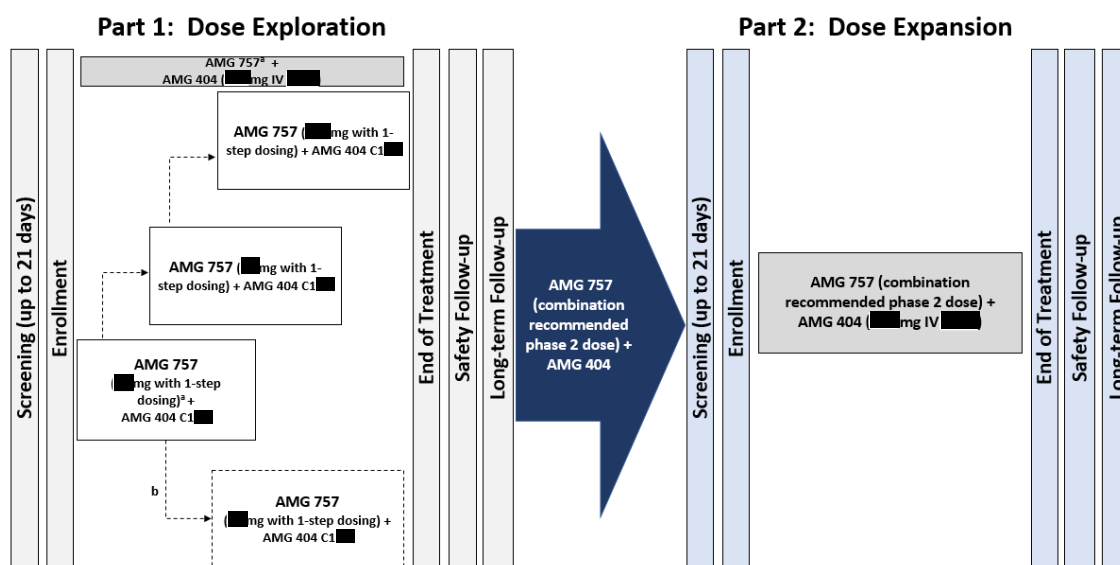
Part 1: Dose Exploration

Part 2: Dose Expansion

Screening (up to 21 days)

Enrollment

AMG 757$^{a}$ + AMG 404 ([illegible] mg IV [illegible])

AMG 757 ([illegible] mg with 1-step dosing) + AMG 404 C1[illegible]

AMG 757 ([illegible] mg with 1-step dosing) + AMG 404 C1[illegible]

AMG 757 ([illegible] mg with 1-step dosing)$^{a}$ + AMG 404 C1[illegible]

b

AMG 757 ([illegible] mg with 1-step dosing) + AMG 404 C1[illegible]

End of Treatment

Safety Follow-up

Long-term Follow-up

AMG 757 (combination recommended phase 2 dose) + AMG 404

Screening (up to 21 days)

Enrollment

AMG 757 (combination recommended phase 2 dose) + AMG 404 ([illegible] mg IV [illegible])

End of Treatment

Safety Follow-up

Long-term Follow-up